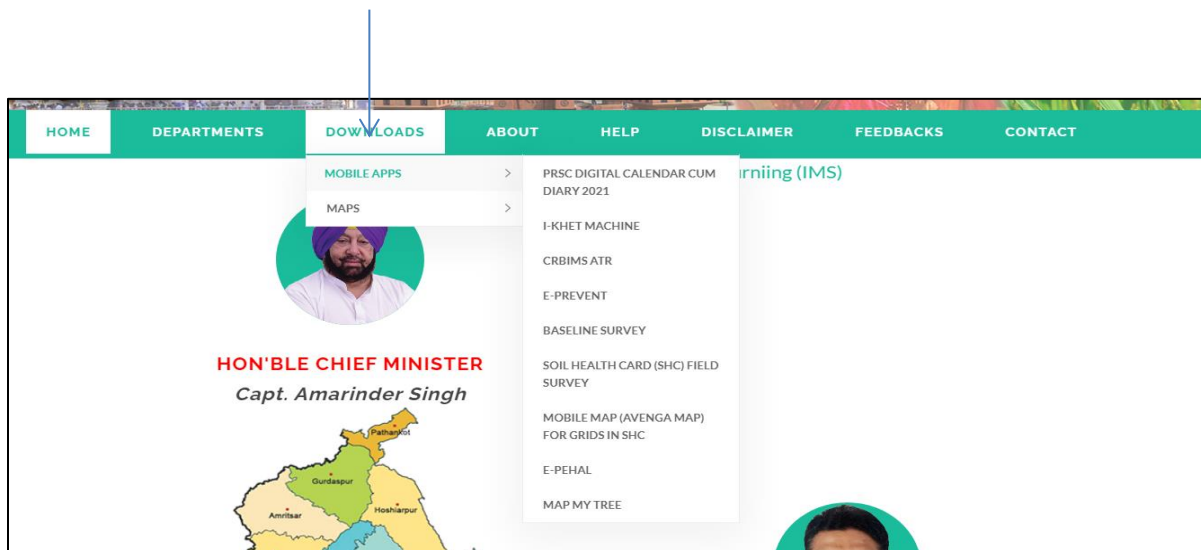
HOME DEPARTMENTS DOWNLOADS ABOUT HELP DISCLAIMER FEEDBACKS CONTACT

MOBILE APPS >
MAPS >

PRSC DIGITAL CALENDAR CUM DIARY 2021
I-KHET MACHINE
CRBIMS ATR
E-PREVENT
BASELINE SURVEY
SOIL HEALTH CARD (SHC) FIELD SURVEY
MOBILE MAP (AVENGA MAP) FOR GRIDS IN SHC
E-PEHAL
MAP MY TREE

rniing (IMS)

HON'BLE CHIEF MINISTER
Capt. Amarinder Singh

Pathankot
Gurdaspur
Amritsar
Hoshiarpur